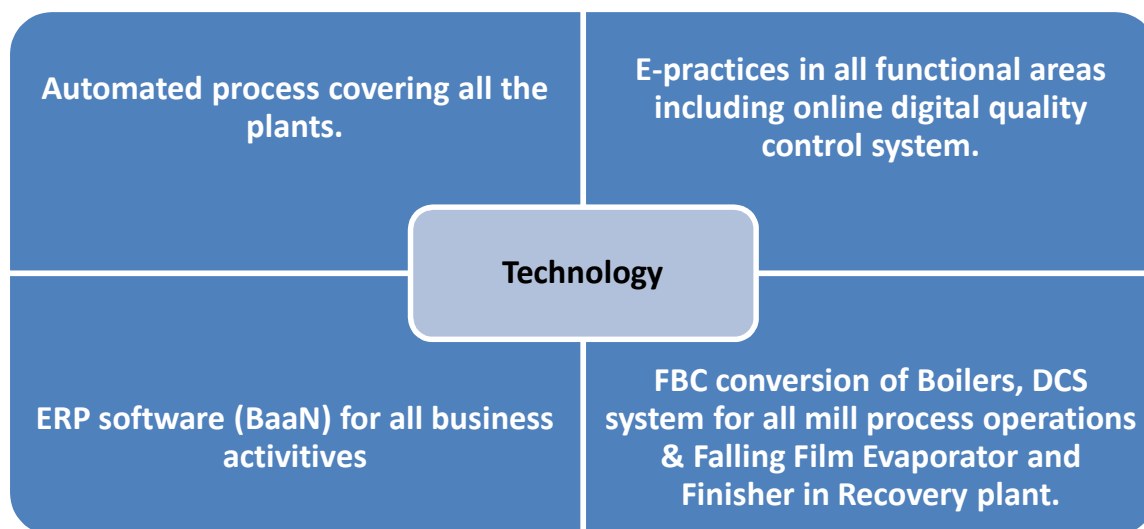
Automated process covering all the plants.

E-practices in all functional areas including online digital quality control system.

Technology

ERP software (BaaN) for all business activitives

FBC conversion of Boilers, DCS system for all mill process operations & Falling Film Evaporator and Finisher in Recovery plant.